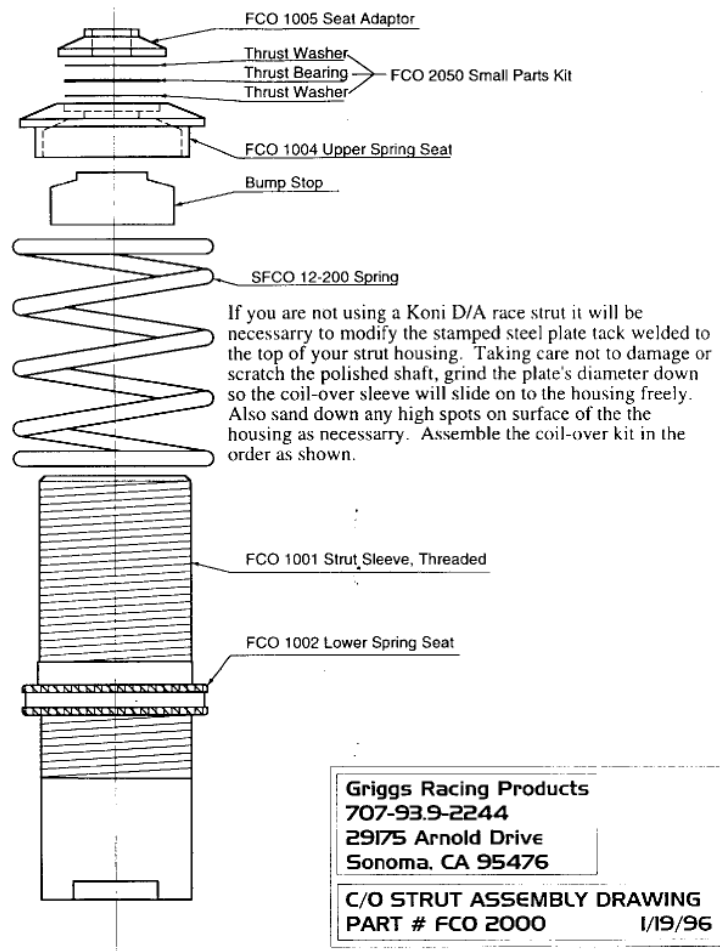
FCO 1005 Seat Adaptor

Thrust Washer
Thrust Bearing
Thrust Washer
FCO 2050 Small Parts Kit

FCO 1004 Upper Spring Seat

Bump Stop

SFCO 12-200 Spring

If you are not using a Koni D/A race strut it will be necessarry to modify the stamped steel plate tack welded to the top of your strut housing. Taking care not to damage or scratch the polished shaft, grind the plate's diameter down so the coil-over sleeve will slide on to the housing freely. Also sand down any high spots on surface of the the housing as necessarry. Assemble the coil-over kit in the order as shown.

FCO 1001 Strut Sleeve, Threaded

FCO 1002 Lower Spring Seat

Griggs Racing Products
707-93.9-2244
29175 Arnold Drive
Sonoma, CA 95476

C/O STRUT ASSEMBLY DRAWING
PART # FCO 2000 1/19/96